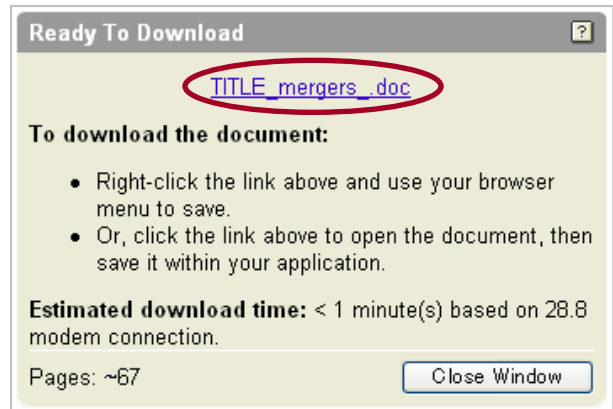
Ready To Download ?

TITLE_mergers_.doc

**To download the document:**

- Right-click the link above and use your browser menu to save.
- Or, click the link above to open the document, then save it within your application.

**Estimated download time:** < 1 minute(s) based on 28.8 modem connection.

Pages: ~67

Close Window